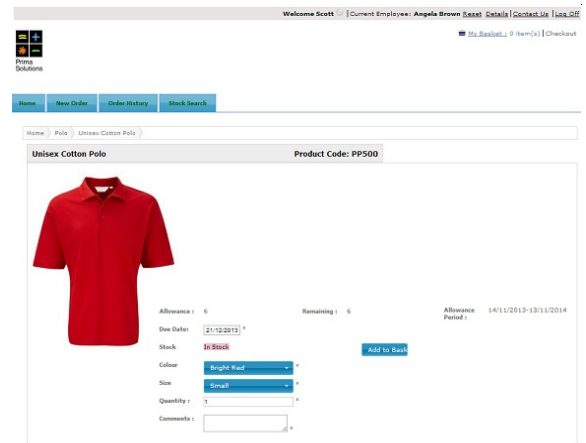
Welcome Scott | Current Employee: Angela Brown Reset Details | Contact Us | Log Off

Prima Solutions

My Basket : 0 item(s) | Checkout

Home
New Order
Order History
Stock Search

Home › Polo › Unisex Cotton Polo

Unisex Cotton Polo

Product Code: PP500

Allowance : 6

Remaining : 6

Allowance Period : 14/11/2013-13/11/2014

Due Date: 21/12/2013 *

Stock In Stock

Add to Bask

Colour Bright Red *

Size Small *

Quantity : 1 *

Comments : *